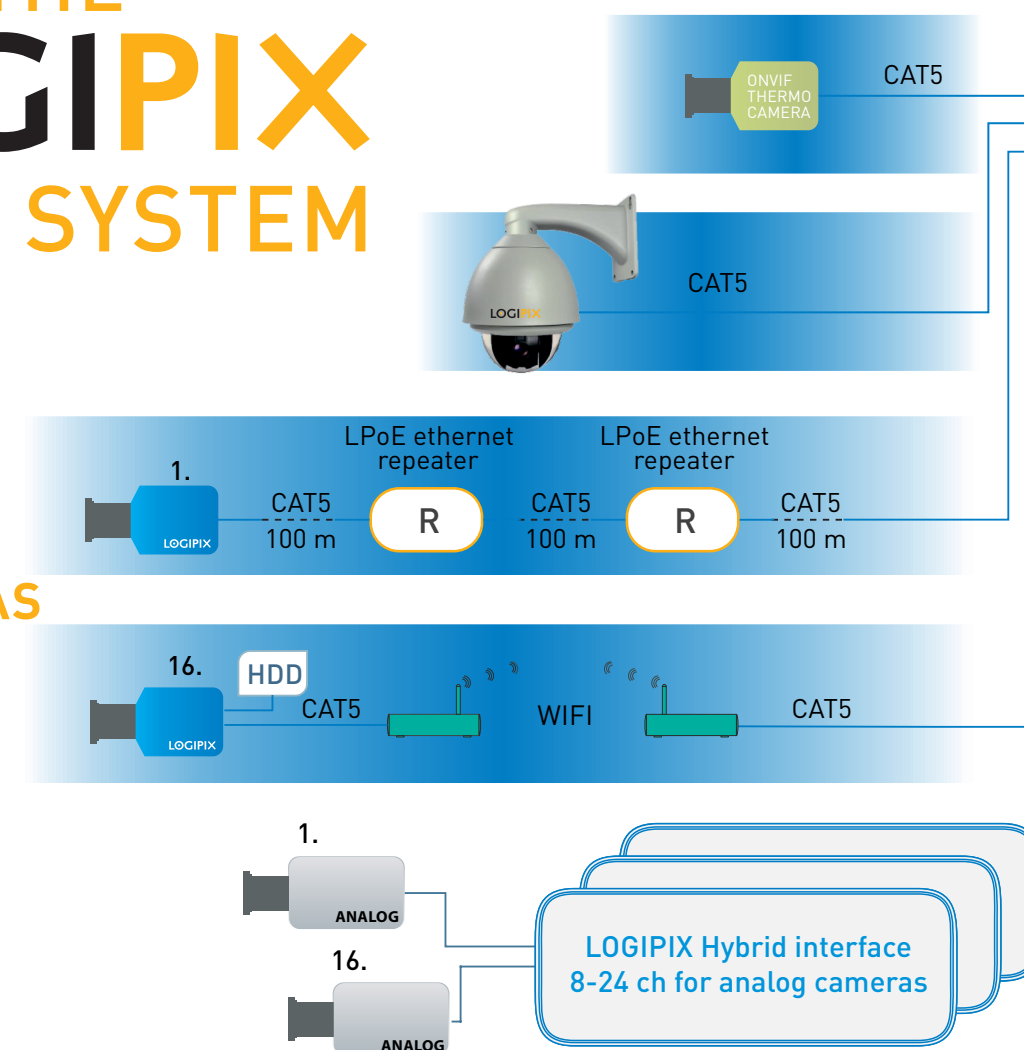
GIPIX
SYSTEM

ONVIF THERMO CAMERA
CAT5

LOGIPIX
CAT5

LPoE ethernet repeater
LPoE ethernet repeater
1.
CAT5
100 m
R
CAT5
100 m
R
CAT5
100 m
LOGIPIX

AS

16.
HDD
CAT5
WIFI
CAT5
LOGIPIX

1.
ANALOG
16.
ANALOG
LOGIPIX Hybrid interface
8-24 ch for analog cameras